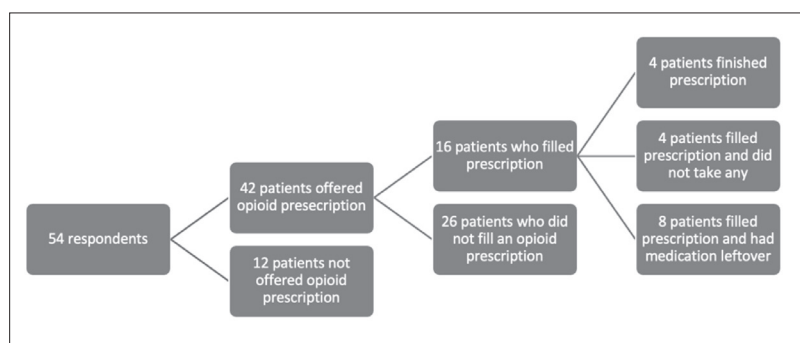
54 respondents

42 patients offered opioid presescription

12 patients not offered opioid prescription

16 patients who filled prescription

26 patients who did not fill an opioid prescription

4 patients finished prescription

4 patients filled prescription and did not take any

8 patients filled prescription and had medication leftover